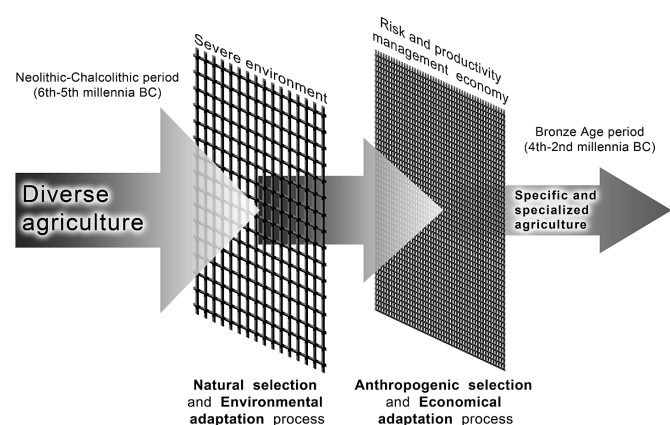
Neolithic-Chalcolithic period (6th-5th millennia BC)

Severe environment

Risk and productivity management economy

Bronze Age period (4th-2nd millennia BC)

Diverse agriculture

Specific and specialized agriculture

Natural selection and Environmental adaptation process

Anthropogenic selection and Economical adaptation process